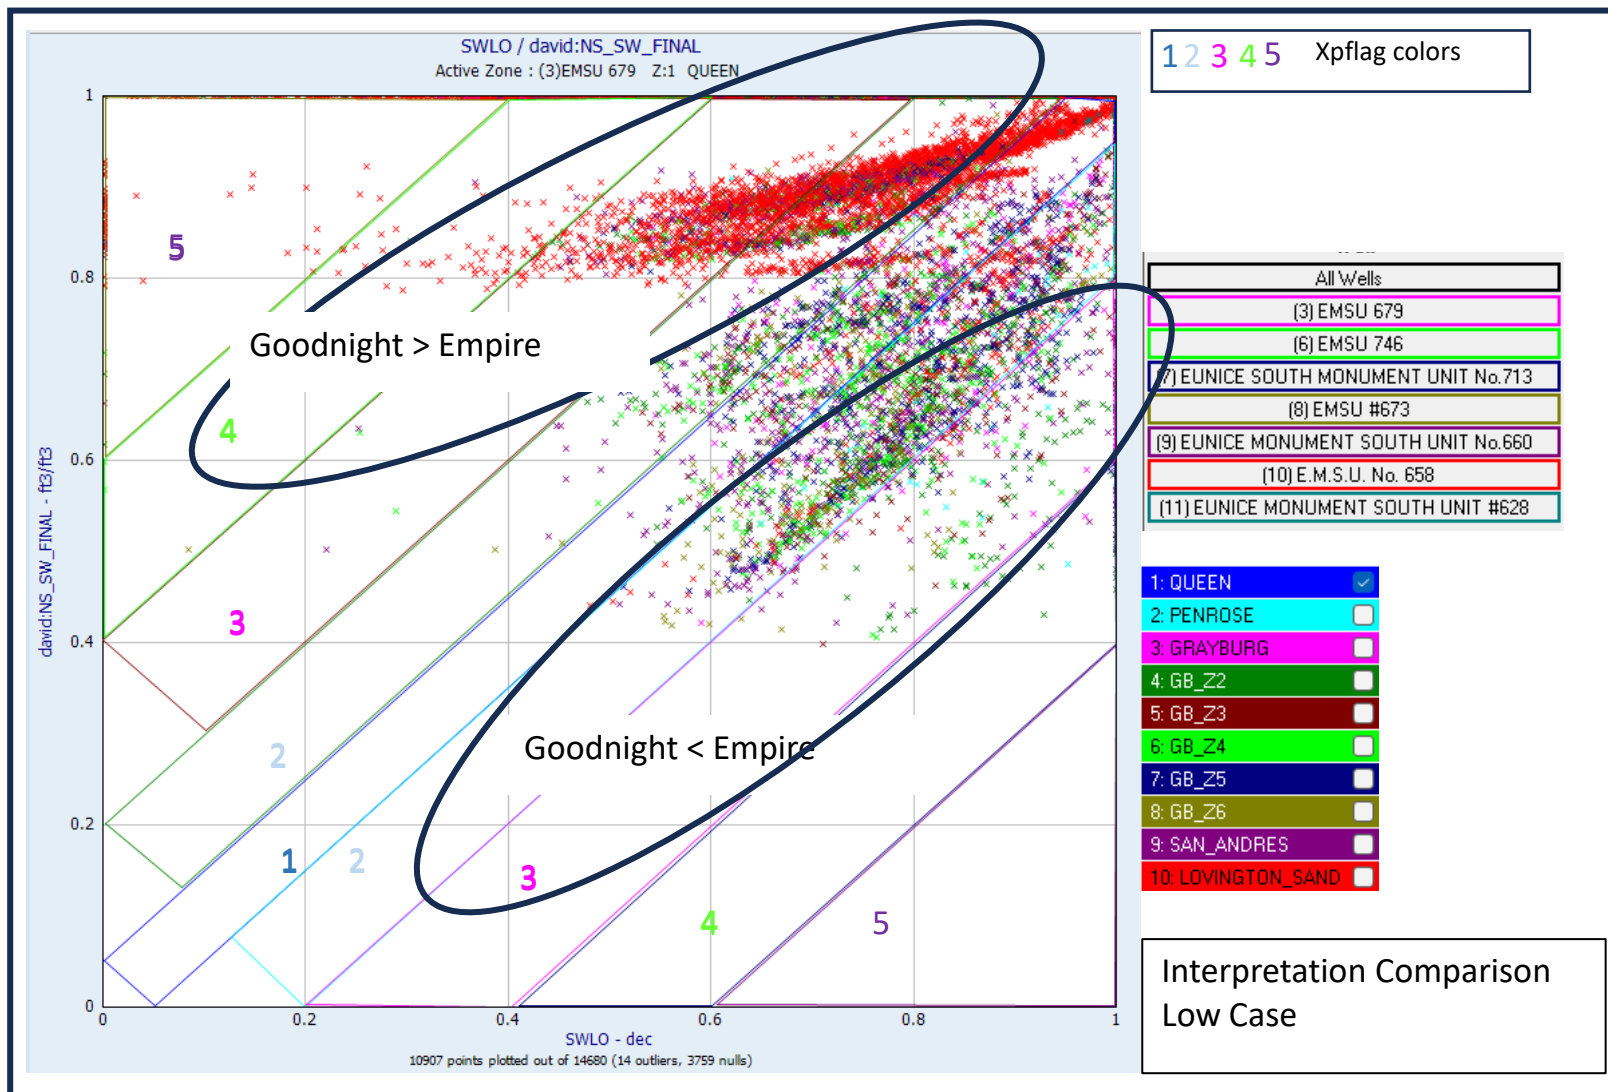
SWLO / david:NS_SW_FINAL
Active Zone : (3)EMSU 679 Z:1 QUEEN

1 2 3 4 5 Xpflag colors

1
0.8
0.6
0.4
0.2
0

david:NS_SW_FINAL - ft3/ft3

5
Goodnight > Empire
4
3
2
Goodnight < Empire
1 2
3
4
5

0 0.2 0.4 0.6 0.8 1
SWLO - dec
10907 points plotted out of 14680 (14 outliers, 3759 nulls)

All Wells
(3) EMSU 679
(6) EMSU 746
(7) EUNICE SOUTH MONUMENT UNIT No.713
(8) EMSU #673
(9) EUNICE MONUMENT SOUTH UNIT No.660
(10) E.M.S.U. No. 658
(11) EUNICE MONUMENT SOUTH UNIT #628

1: QUEEN
2: PENROSE
3: GRAYBURG
4: GB_Z2
5: GB_Z3
6: GB_Z4
7: GB_Z5
8: GB_Z6
9: SAN_ANDRES
10: LOVINGTON_SAND

Interpretation Comparison
Low Case